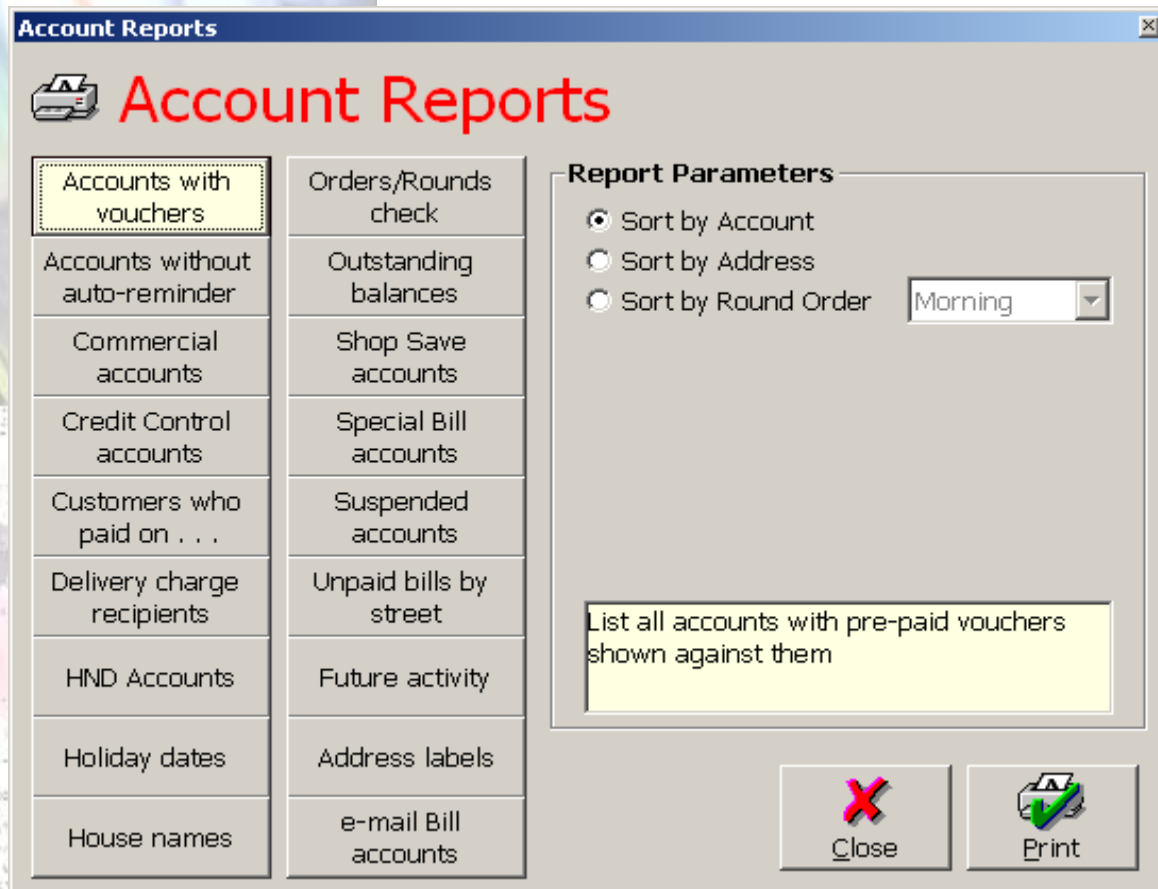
Account Reports

Account Reports

Accounts with vouchers

Accounts without auto-reminder

Commercial accounts

Credit Control accounts

Customers who paid on . . .

Delivery charge recipients

HND Accounts

Holiday dates

House names

Orders/Rounds check

Outstanding balances

Shop Save accounts

Special Bill accounts

Suspended accounts

Unpaid bills by street

Future activity

Address labels

e-mail Bill accounts

Report Parameters

Sort by Account

Sort by Address

Sort by Round Order

Morning

List all accounts with pre-paid vouchers shown against them

Close

Print